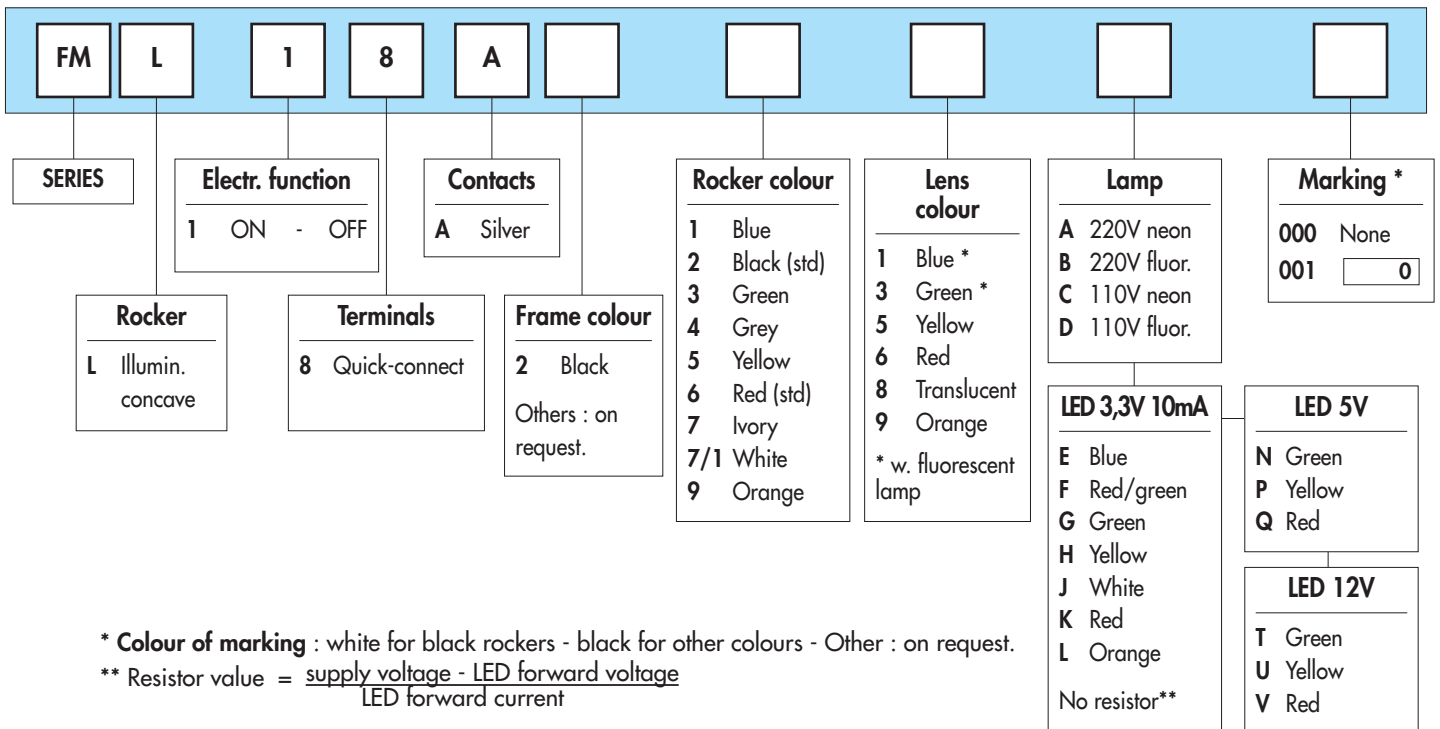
FM L 1 8 A

SERIES

Electr. function
1 ON - OFF

Contacts
A Silver

Rocker
L Illumin. concave

Terminals
8 Quick-connect

Frame colour
2 Black
Others : on request.

Rocker colour
1 Blue
2 Black (std)
3 Green
4 Grey
5 Yellow
6 Red (std)
7 Ivory
7/1 White
9 Orange

Lens colour
1 Blue *
3 Green *
5 Yellow
6 Red
8 Translucent
9 Orange
* w. fluorescent lamp

Lamp
A 220V neon
B 220V fluor.
C 110V neon
D 110V fluor.

LED 3,3V 10mA
E Blue
F Red/green
G Green
H Yellow
J White
K Red
L Orange
No resistor**

LED 5V
N Green
P Yellow
Q Red

LED 12V
T Green
U Yellow
V Red

Marking *
000 None
001 0

* **Colour of marking** : white for black rockers - black for other colours - Other : on request.
** Resistor value = $\frac{\text{supply voltage - LED forward voltage}}{\text{LED forward current}}$